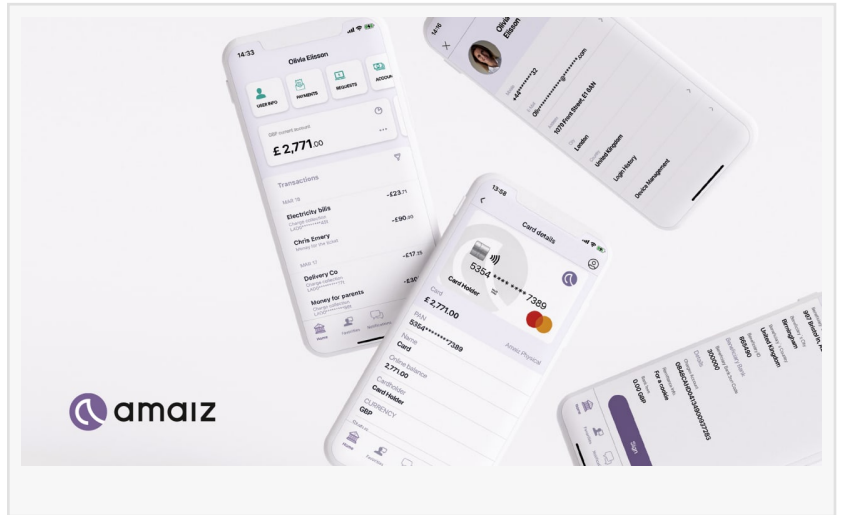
14:33
Olivia Eliseon
USER INFO
PAYMENTS
REQUESTS
ACCOUN
GBP current account
£ 2,771.00
Transactions
MAR 18
Electricity bills
-£23.71
Chris Emery
-£90.00
Money for the travel
MAR 17
Delivery Co
-£17.15
Money for parents
-£30
Home

14:16
Olivia Eliseon
+44**********32
Oli*************com
1079 Frost Street, E1 6AN
London
United Kingdom
Login History
Device Management

13:58
Card details
5354 **** **** 7389
Card Holder
Card
£ 2,771.00
PAN
5354********7389
Amaiz Physical
Name
Card
Online balance
2,771.00
Cardholder
Card Holder
CURRENCY
GBP
Home

Birmingham
United Kingdom
856480
300000
For a cookie
GB48CAXP40453830037283
0.00 GBP
Sign

amaiz